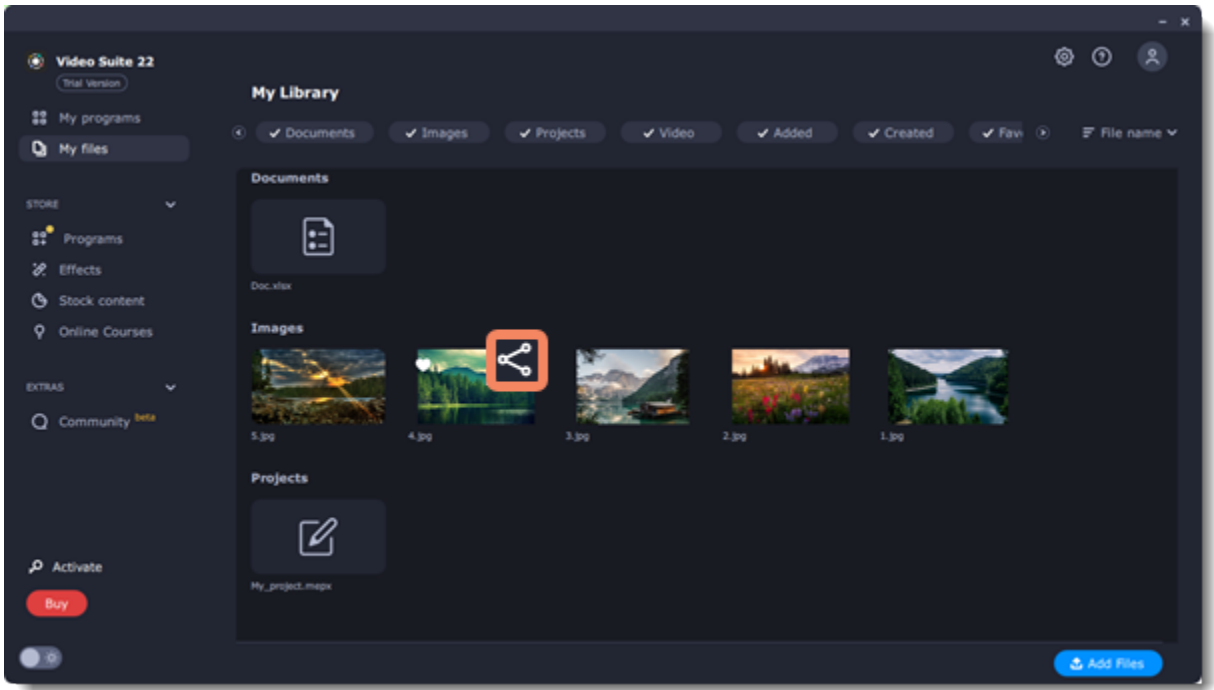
Video Suite 22
Trial Version

My programs
My files

STORE
Programs
Effects
Stock content
Online Courses

EXTRAS
Community beta

Activate
Buy

My Library

✓ Documents ✓ Images ✓ Projects ✓ Video ✓ Added ✓ Created ✓ Favo

File name

Documents

Doc.xlsx

Images

5.jpg
4.jpg
3.jpg
2.jpg
1.jpg

Projects

My_project.mepx

Add Files